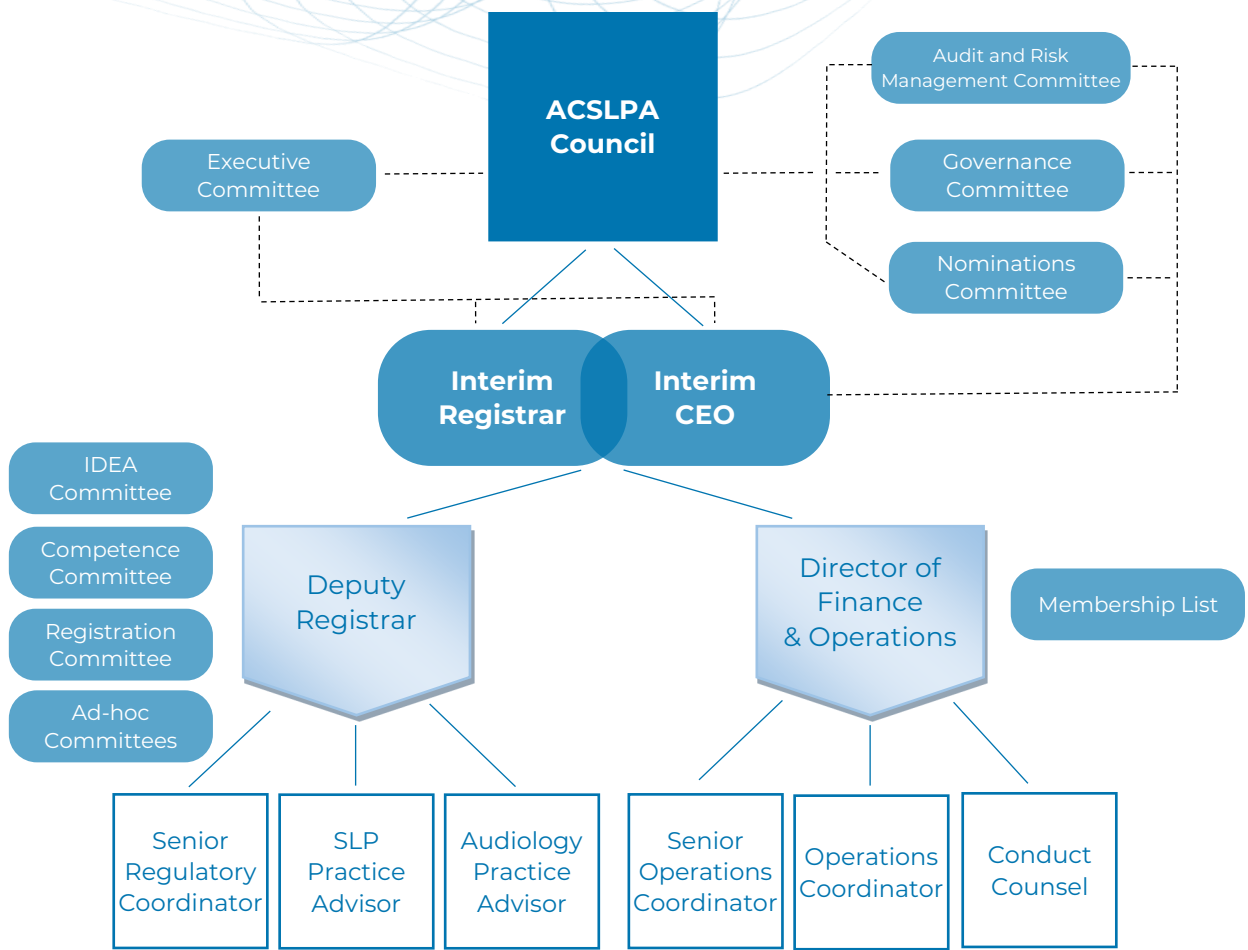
ACSLPA Council

Executive Committee

Audit and Risk Management Committee

Governance Committee

Nominations Committee

Interim Registrar

Interim CEO

IDEA Committee

Competence Committee

Registration Committee

Ad-hoc Committees

Deputy Registrar

Director of Finance & Operations

Membership List

Senior Regulatory Coordinator

SLP Practice Advisor

Audiology Practice Advisor

Senior Operations Coordinator

Operations Coordinator

Conduct Counsel